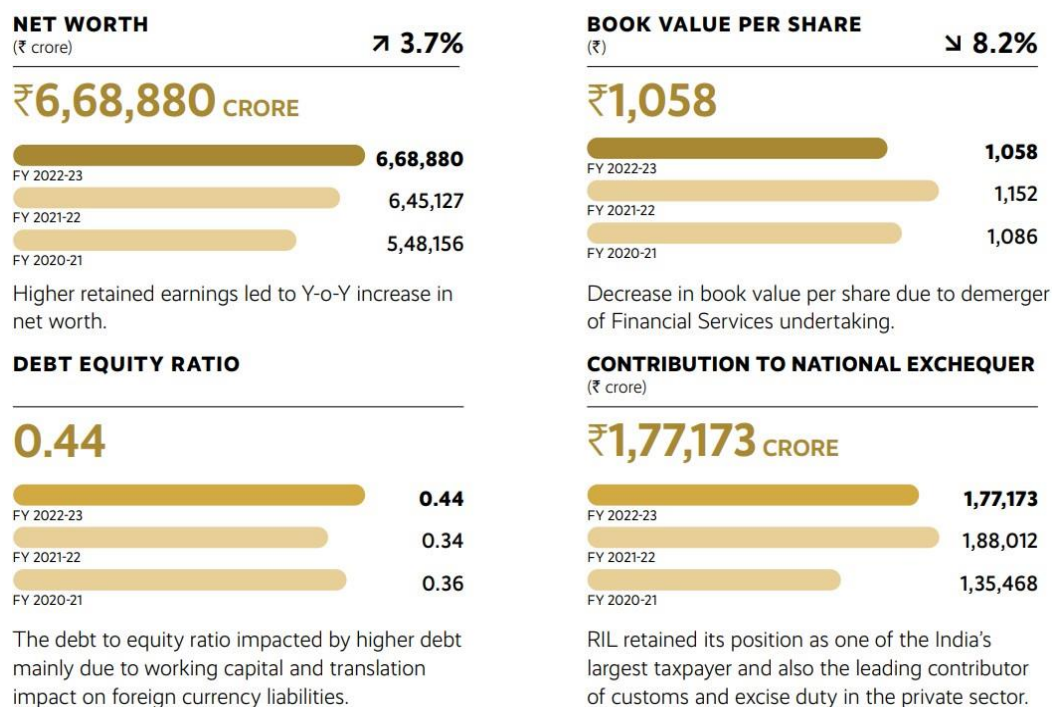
NET WORTH
(₹ crore)

↗ 3.7%

₹6,68,880 CRORE

FY 2022-23 6,68,880
FY 2021-22 6,45,127
FY 2020-21 5,48,156

Higher retained earnings led to Y-o-Y increase in net worth.

DEBT EQUITY RATIO

0.44

FY 2022-23 0.44
FY 2021-22 0.34
FY 2020-21 0.36

The debt to equity ratio impacted by higher debt mainly due to working capital and translation impact on foreign currency liabilities.

BOOK VALUE PER SHARE
(₹)

↘ 8.2%

₹1,058

FY 2022-23 1,058
FY 2021-22 1,152
FY 2020-21 1,086

Decrease in book value per share due to demerger of Financial Services undertaking.

CONTRIBUTION TO NATIONAL EXCHEQUER
(₹ crore)

₹1,77,173 CRORE

FY 2022-23 1,77,173
FY 2021-22 1,88,012
FY 2020-21 1,35,468

RIL retained its position as one of the India's largest taxpayer and also the leading contributor of customs and excise duty in the private sector.